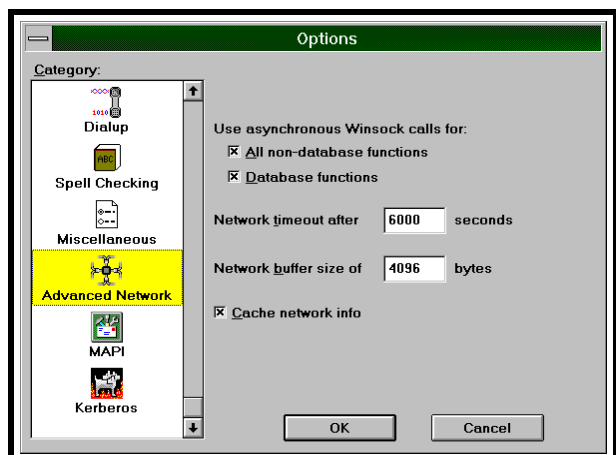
Options

Category:

Dialup

Spell Checking

Miscellaneous

Advanced Network

MAPI

Kerberos

Use asynchronous Winsock calls for:

☒ All non-database functions

☒ Database functions

Network timeout after 6000 seconds

Network buffer size of 4096 bytes

☒ Cache network info

OK

Cancel